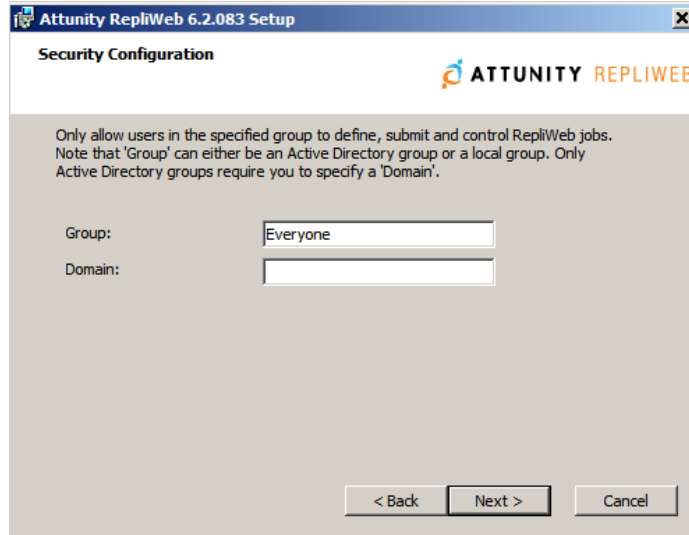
Attunity RepliWeb 6.2.083 Setup

Security Configuration

ATTUNITY REPLIWEB

Only allow users in the specified group to define, submit and control RepliWeb jobs. Note that 'Group' can either be an Active Directory group or a local group. Only Active Directory groups require you to specify a 'Domain'.

Group: Everyone

Domain:

< Back Next > Cancel